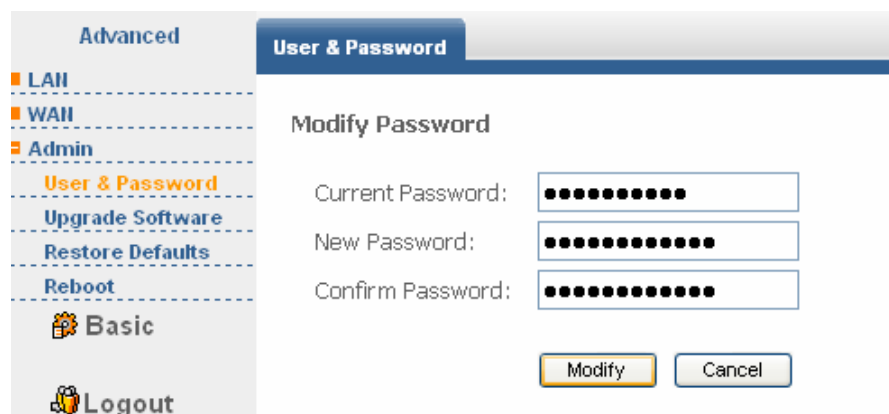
Advanced

LAN

WAN

Admin

User & Password

Upgrade Software

Restore Defaults

Reboot

Basic

Logout

User & Password

Modify Password

Current Password: ●●●●●●●●●●

New Password: ●●●●●●●●●●●●●

Confirm Password: ●●●●●●●●●●●●●

Modify

Cancel